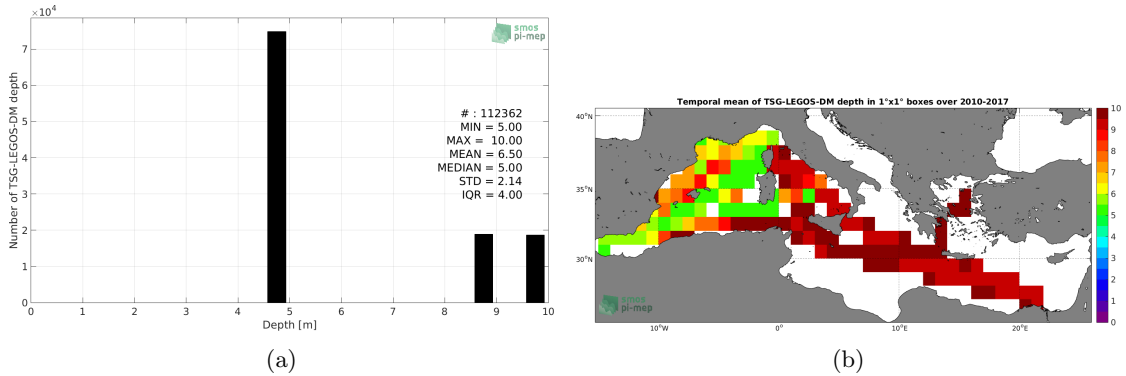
$\times 10^4$

smos pi-mep

Number of TSG-LEGOS-DM depth

7
6
5
4
3
2
1
0

# : 112362
MIN = 5.00
MAX = 10.00
MEAN = 6.50
MEDIAN = 5.00
STD = 2.14
IQR = 4.00

0 1 2 3 4 5 6 7 8 9 10

Depth [m]

(a)

Temporal mean of TSG-LEGOS-DM depth in 1°x1° boxes over 2010-2017

40°N
35°N
30°N

10°W
0°
10°E
20°E

smos pi-mep

10
9
8
7
6
5
4
3
2
1
0

(b)